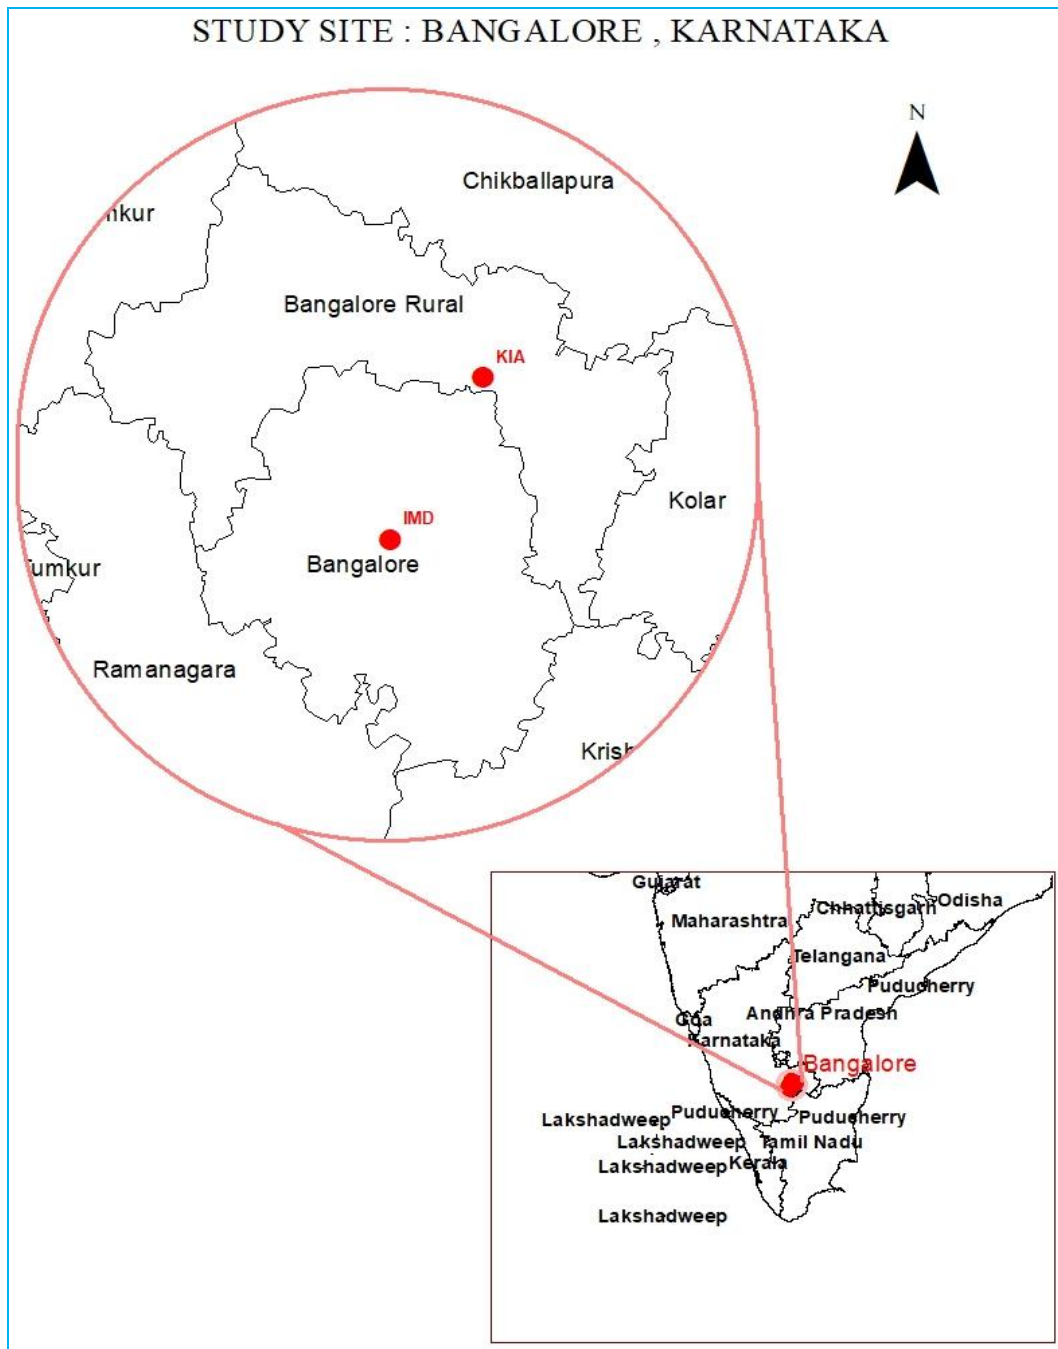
STUDY SITE : BANGALORE , KARNATAKA

N

Chikballapura

nkur

Bangalore Rural

KIA

Kolar

IMD

Bangalore

umkur

Ramanagara

Krish

Gujarat

Maharashtra

Chhattisgarh

Odisha

Telangana

Puducherry

Andhra Pradesh

Goa

Karnataka

Bangalore

Lakshadweep

Puducherry

Puducherry

Lakshadweep

Tamil Nadu

Lakshadweep

Kerala

Lakshadweep